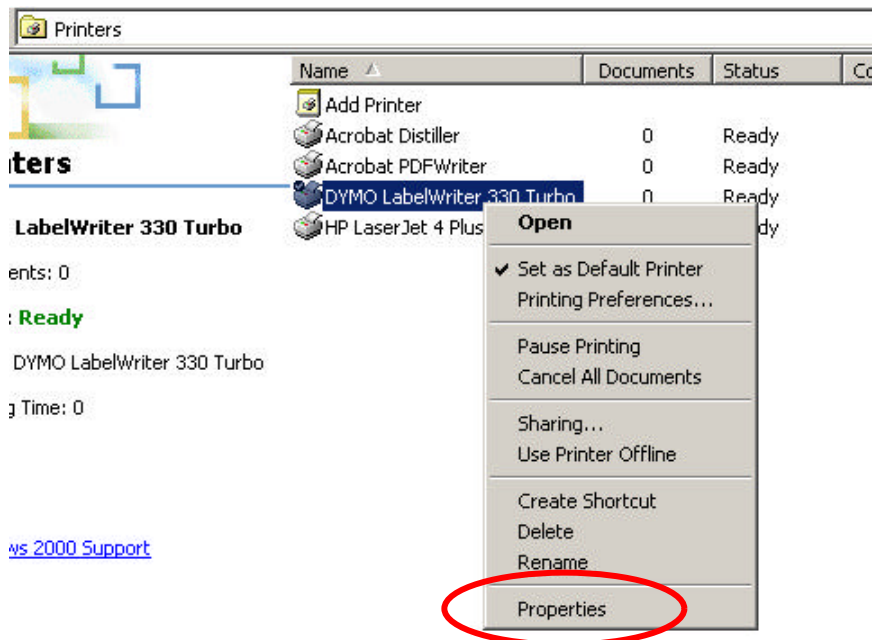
Printers

nters

LabelWriter 330 Turbo

ents: 0

: Ready

DYMO LabelWriter 330 Turbo

g Time: 0

ws 2000 Support

| Name | Documents | Status | Co |
|---|---|---|---|
| Add Printer | | | |
| Acrobat Distiller | 0 | Ready | |
| Acrobat PDFWriter | 0 | Ready | |
| DYMO LabelWriter 330 Turbo | 0 | Ready | |
| HP LaserJet 4 Plus | | dy | |

Open

✔ Set as Default Printer
Printing Preferences...

Pause Printing
Cancel All Documents

Sharing...
Use Printer Offline

Create Shortcut
Delete
Rename

Properties